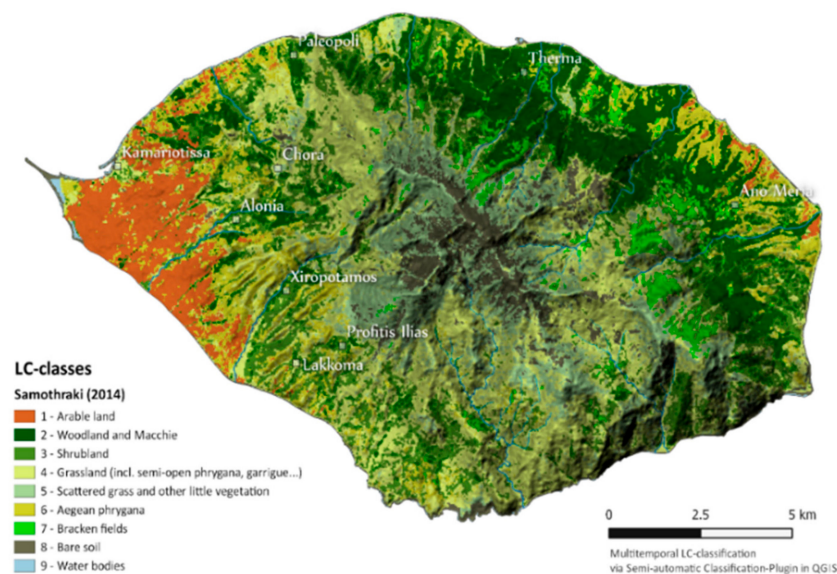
Paleopoli
Therma
Kamariotissa
Chora
Ano Meria
Alonia
Xiropotamos
Profitis Ilias
Lakkoma

LC-classes
Samothraki (2014)
1 - Arable land
2 - Woodland and Macchie
3 - Shrubland
4 - Grassland (incl. semi-open phrygana, garrigue...)
5 - Scattered grass and other little vegetation
6 - Aegean phrygana
7 - Bracken fields
8 - Bare soil
9 - Water bodies

0 2.5 5 km

Multitemporal LC-classification
via Semi-automatic Classification-Plugin in QGIS